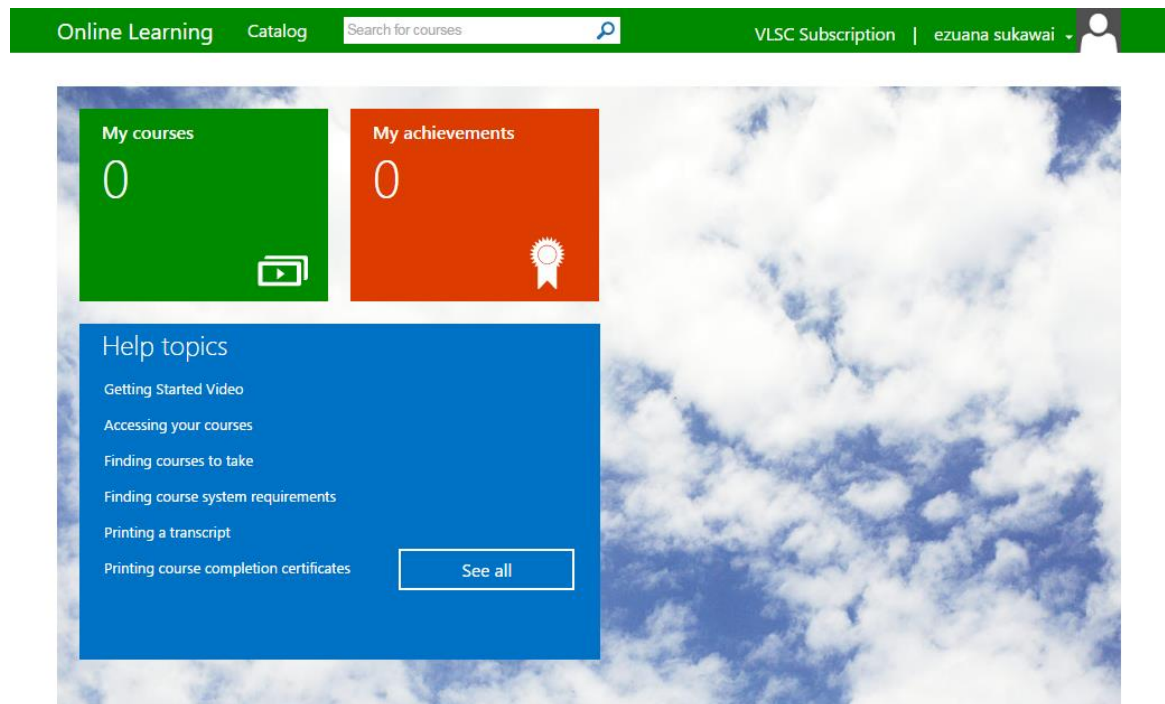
Online Learning Catalog Search for courses VLSC Subscription | ezuana sukawai

My courses
0

My achievements
0

Help topics
Getting Started Video
Accessing your courses
Finding courses to take
Finding course system requirements
Printing a transcript
Printing course completion certificates

See all